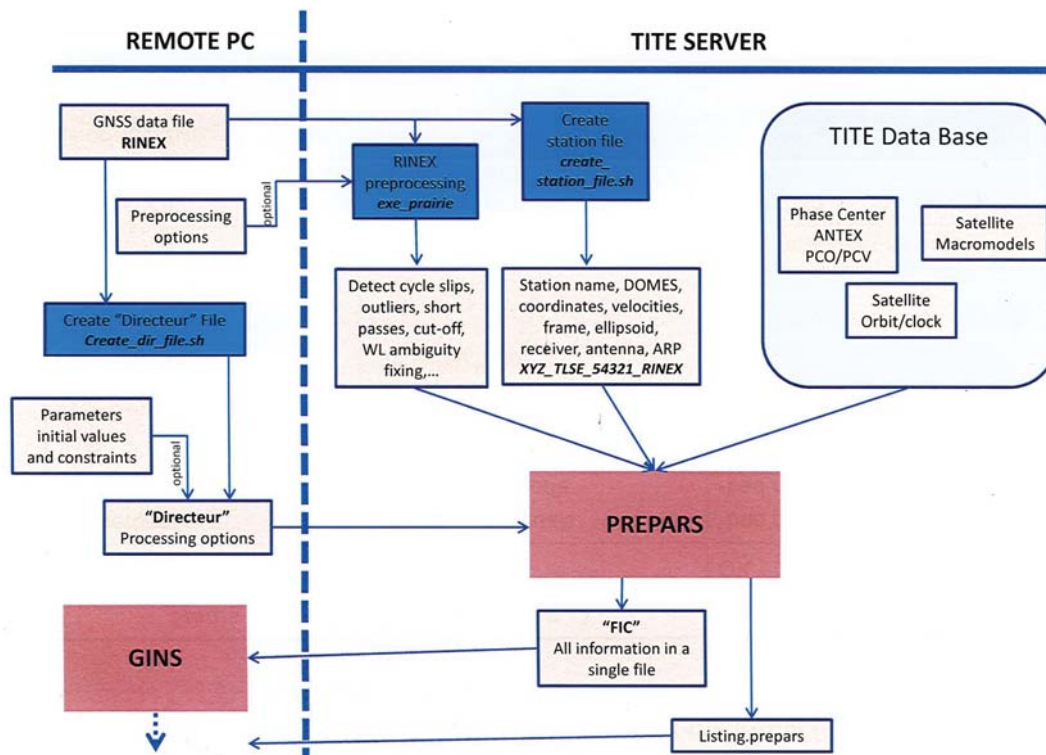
REMOTE PC

TITE SERVER

GNSS data file
RINEX

RINEX preprocessing
*exe_prairie*

Create station file
*create_station_file.sh*

TITE Data Base

Phase Center
ANTEX
PCO/PCV

Satellite
Macromodels

Satellite
Orbit/clock

optional

Preprocessing options

Detect cycle slips, outliers, short passes, cut-off, WL ambiguity fixing,...

Station name, DOMES, coordinates, velocities, frame, ellipsoid, receiver, antenna, ARP
*XYZ_TLSE_54321_RINEX*

Create "Directeur" File
*Create_dir_file.sh*

Parameters initial values and constraints

optional

"Directeur"
Processing options

PREPARS

GINS

"FIC"
All information in a single file

Listing.prepars